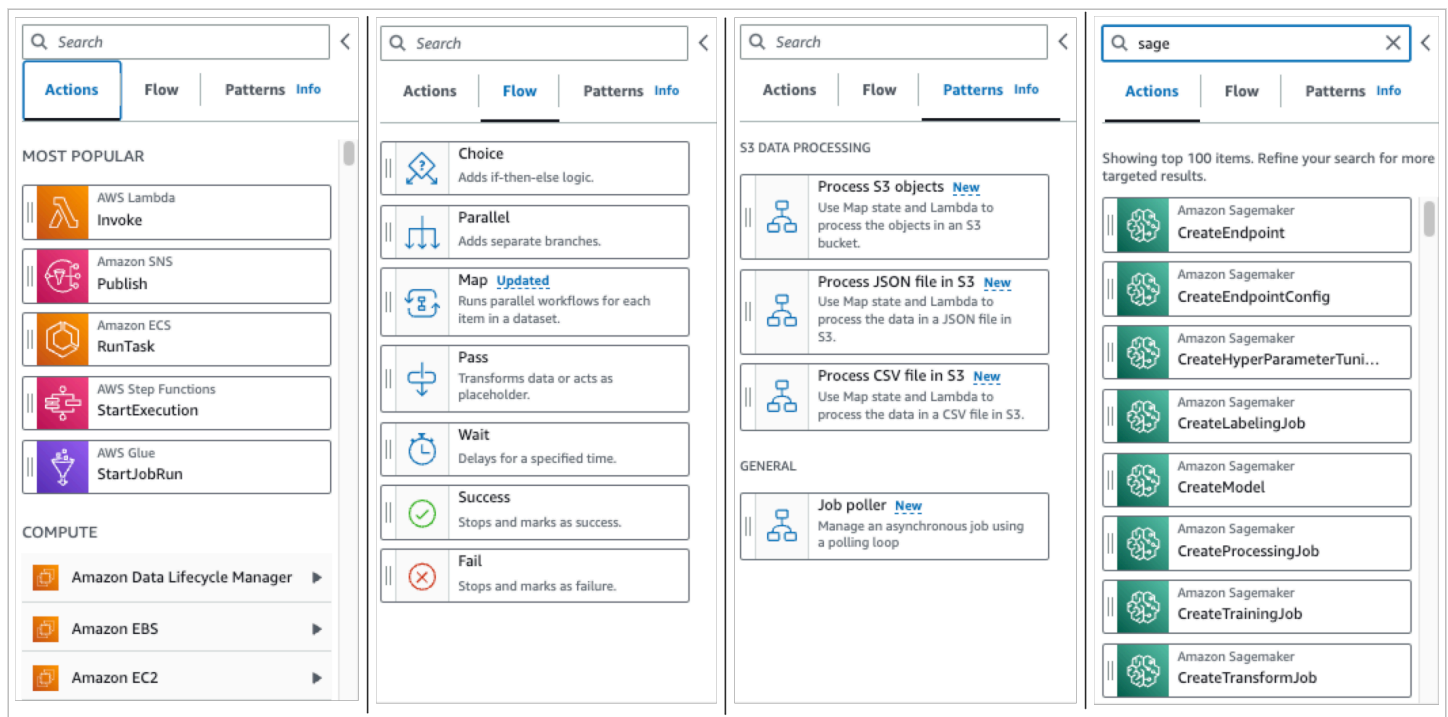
Search

Actions Flow Patterns Info

MOST POPULAR

AWS Lambda
Invoke

Amazon SNS
Publish

Amazon ECS
RunTask

AWS Step Functions
StartExecution

AWS Glue
StartJobRun

COMPUTE

Amazon Data Lifecycle Manager

Amazon EBS

Amazon EC2

Search

Actions Flow Patterns Info

Choice
Adds if-then-else logic.

Parallel
Adds separate branches.

Map Updated
Runs parallel workflows for each item in a dataset.

Pass
Transforms data or acts as placeholder.

Wait
Delays for a specified time.

Success
Stops and marks as success.

Fail
Stops and marks as failure.

Search

Actions Flow Patterns Info

S3 DATA PROCESSING

Process S3 objects New
Use Map state and Lambda to process the objects in an S3 bucket.

Process JSON file in S3 New
Use Map state and Lambda to process the data in a JSON file in S3.

Process CSV file in S3 New
Use Map state and Lambda to process the data in a CSV file in S3.

GENERAL

Job poller New
Manage an asynchronous job using a polling loop

sage

Actions Flow Patterns Info

Showing top 100 items. Refine your search for more targeted results.

Amazon Sagemaker
CreateEndpoint

Amazon Sagemaker
CreateEndpointConfig

Amazon Sagemaker
CreateHyperParameterTuni...

Amazon Sagemaker
CreateLabelingJob

Amazon Sagemaker
CreateModel

Amazon Sagemaker
CreateProcessingJob

Amazon Sagemaker
CreateTrainingJob

Amazon Sagemaker
CreateTransformJob